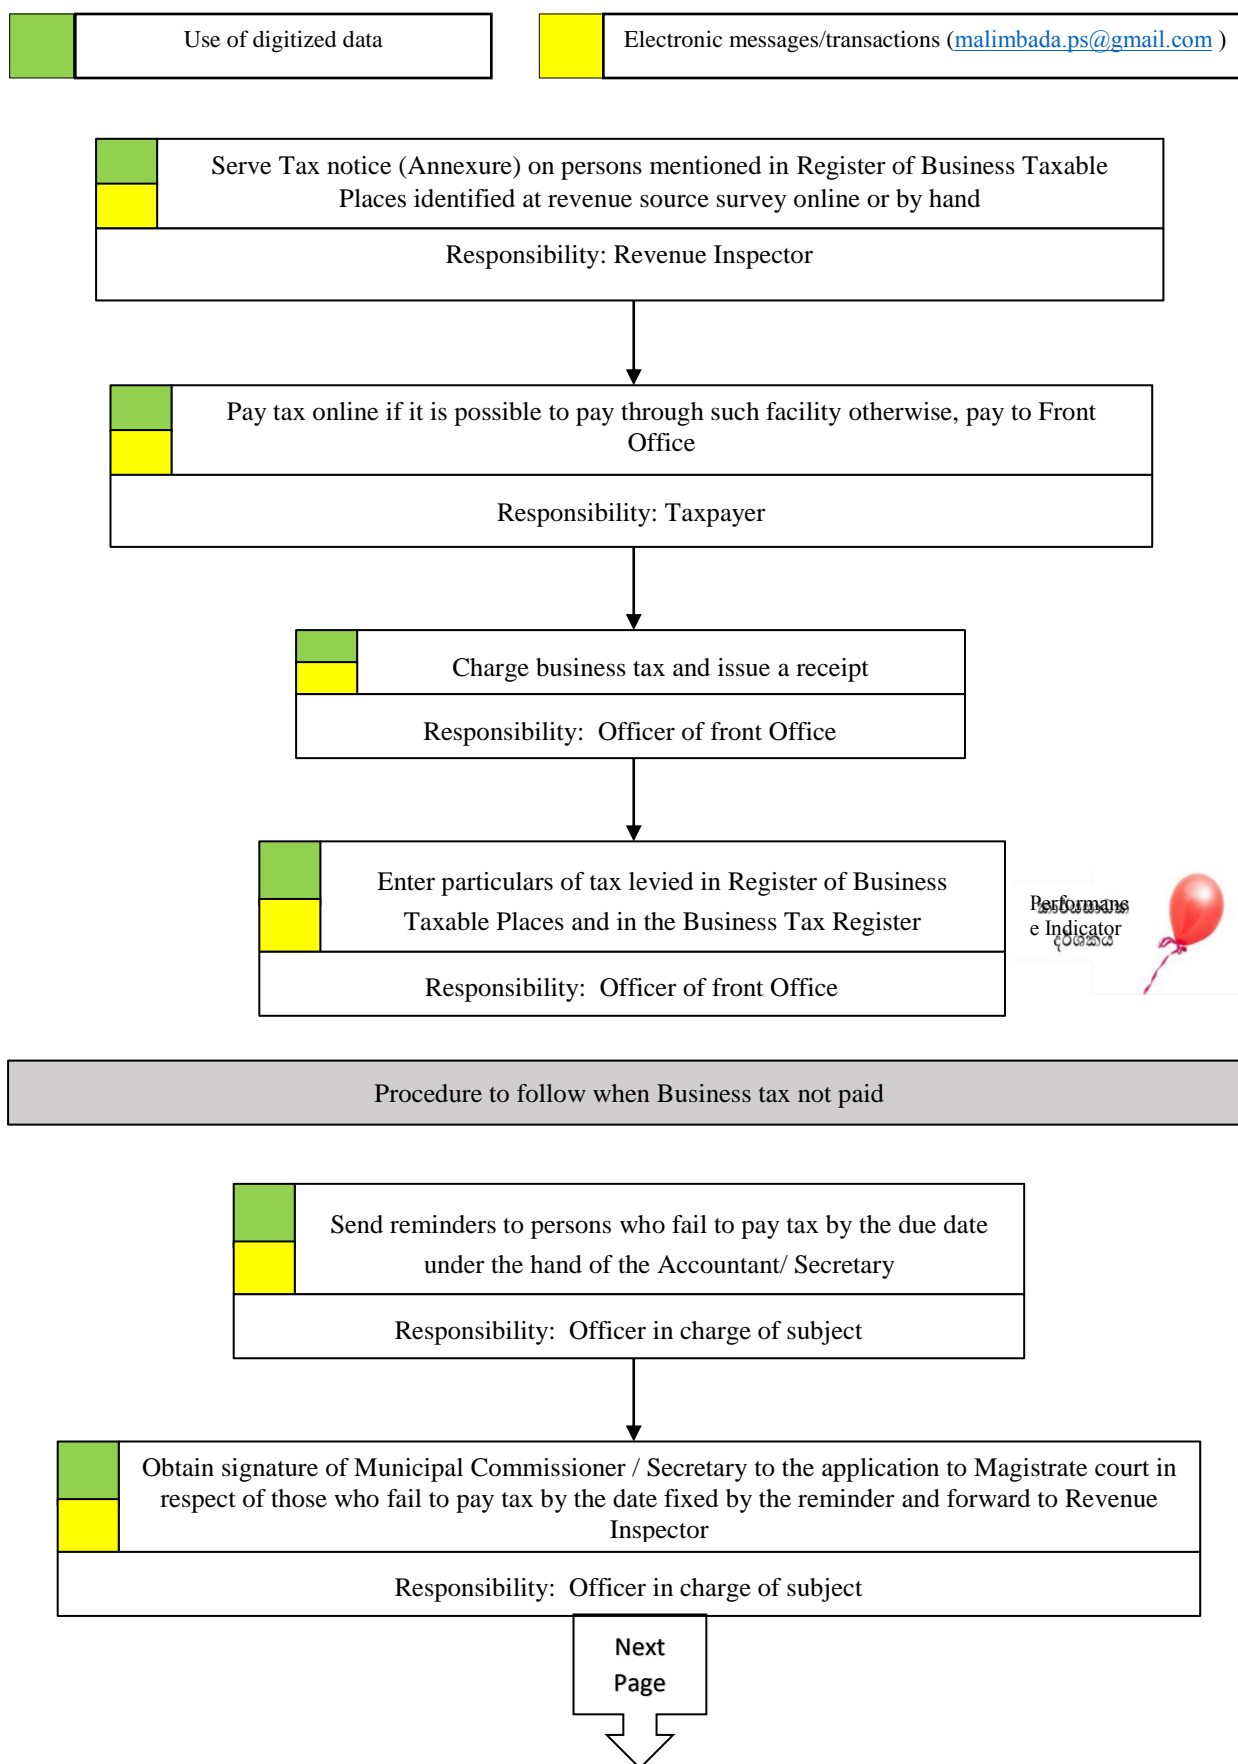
Use of digitized data

Electronic messages/transactions (malimbada.ps@gmail.com )

Serve Tax notice (Annexure) on persons mentioned in Register of Business Taxable Places identified at revenue source survey online or by hand

Responsibility: Revenue Inspector

Pay tax online if it is possible to pay through such facility otherwise, pay to Front Office

Responsibility: Taxpayer

Charge business tax and issue a receipt

Responsibility: Officer of front Office

Enter particulars of tax levied in Register of Business Taxable Places and in the Business Tax Register

Responsibility: Officer of front Office

Performance Indicator

Procedure to follow when Business tax not paid

Send reminders to persons who fail to pay tax by the due date under the hand of the Accountant/ Secretary

Responsibility: Officer in charge of subject

Obtain signature of Municipal Commissioner / Secretary to the application to Magistrate court in respect of those who fail to pay tax by the date fixed by the reminder and forward to Revenue Inspector

Responsibility: Officer in charge of subject

Next Page